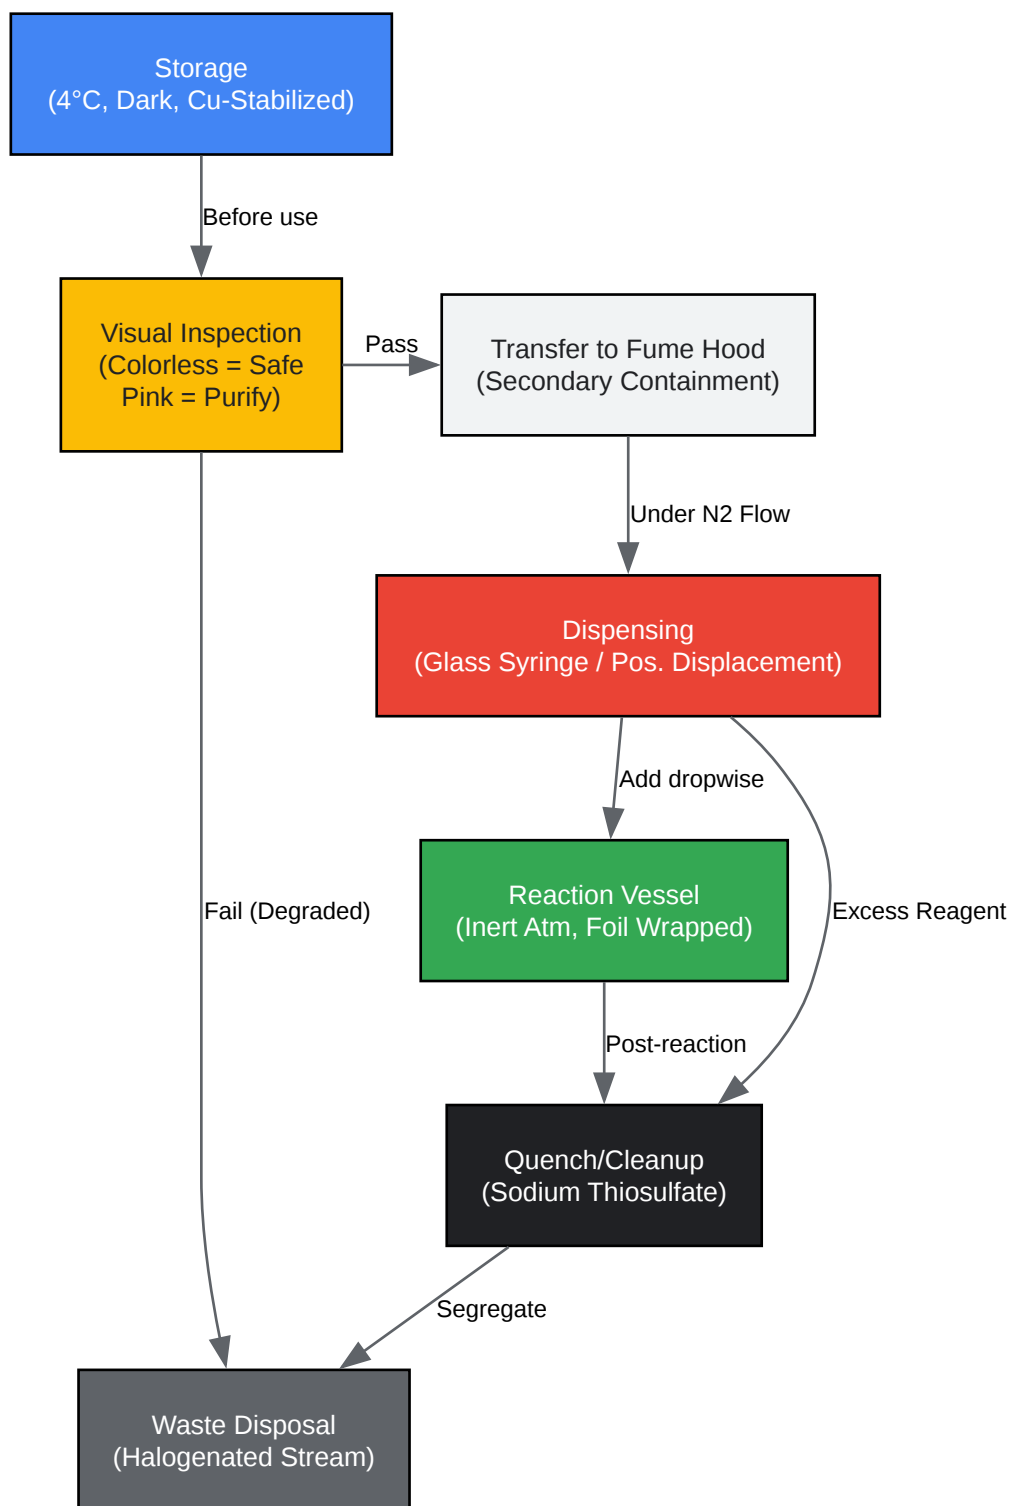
Storage
(4°C, Dark, Cu-Stabilized)

Before use

Visual Inspection
(Colorless = Safe
Pink = Purify)

Pass

Transfer to Fume Hood
(Secondary Containment)

Under N2 Flow

Dispensing
(Glass Syringe / Pos. Displacement)

Add dropwise

Reaction Vessel
(Inert Atm, Foil Wrapped)

Fail (Degraded)

Excess Reagent

Post-reaction

Quench/Cleanup
(Sodium Thiosulfate)

Segregate

Waste Disposal
(Halogenated Stream)